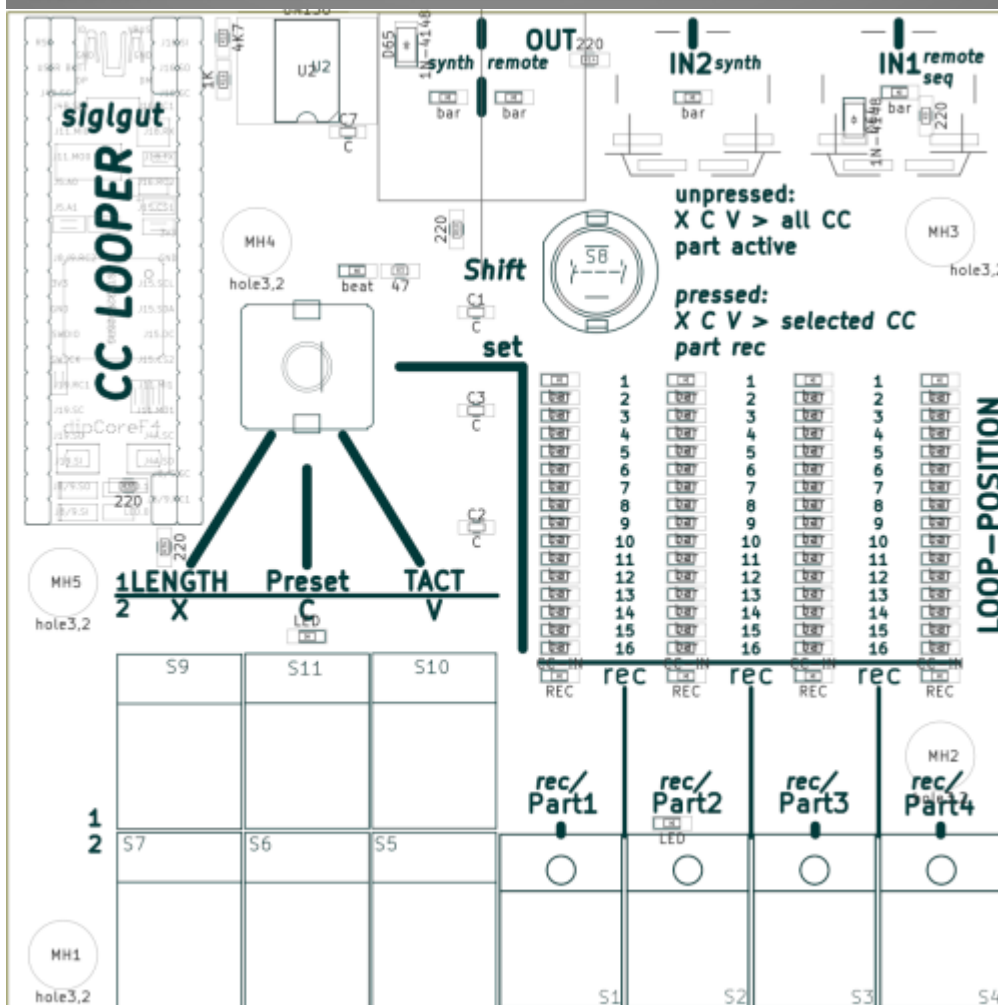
siglgut

CC LOOPER

dipCoreF4

4K7

1K

U2

D65

1N-4148

OUT

synth remote

220

bar bar

IN2 synth

bar

IN1 remote seq

1N-4148

bar

220

C7

C

MH4

hole3,2

beat 47

220

Shift

S8

C1

C

unpressed:
X C V > all CC
part active

pressed:
X C V > selected CC
part rec

MH3

hole3,2

set

C3

C

C2

C

220

MH5

hole3,2

1 LENGTH Preset TACT
2 X C V

LED

| 1 | 1 | 1 |
|---|---|---|
| 2 | 2 | 2 |
| 3 | 3 | 3 |
| 4 | 4 | 4 |
| 5 | 5 | 5 |
| 6 | 6 | 6 |
| 7 | 7 | 7 |
| 8 | 8 | 8 |
| 9 | 9 | 9 |
| 10 | 10 | 10 |
| 11 | 11 | 11 |
| 12 | 12 | 12 |
| 13 | 13 | 13 |
| 14 | 14 | 14 |
| 15 | 15 | 15 |
| 16 | 16 | 16 |

LOOP-POSITION

REC rec REC rec REC rec REC

S9 S11 S10

MH2

1
2 S7 S6 S5

rec/ Part1

rec/ Part2

LED

rec/ Part3

rec/ Part4

MH1

hole3,2

S1 S2 S3 S4